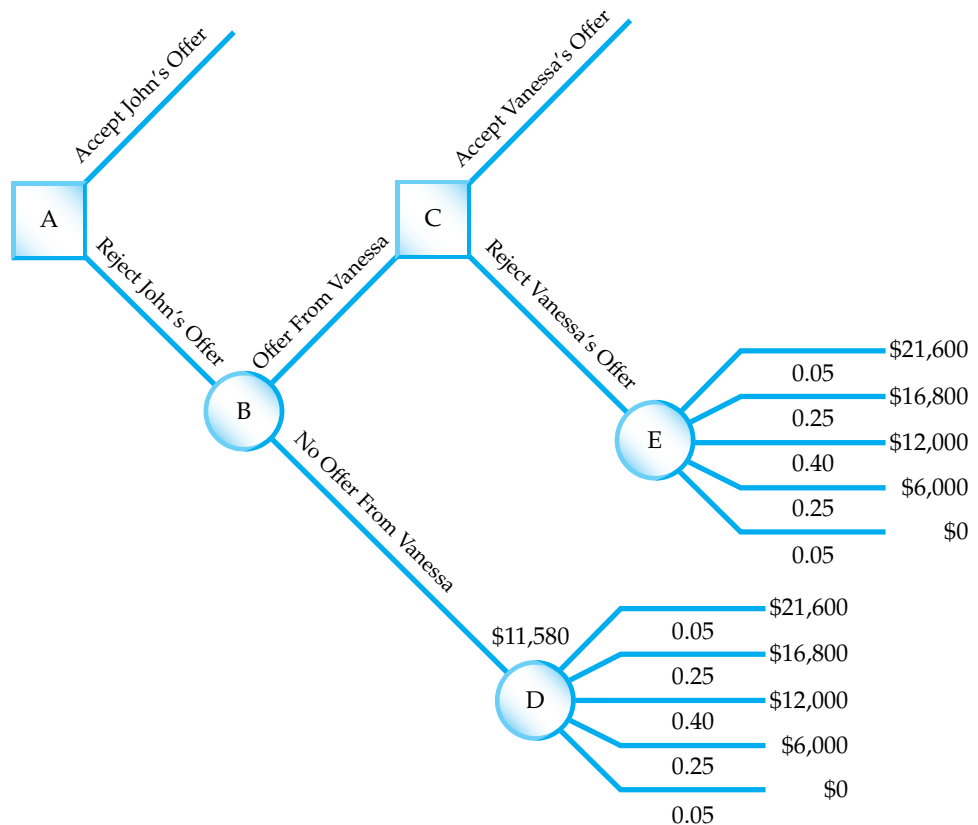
Accept John's Offer

A

Reject John's Offer

B

Offer From Vanessa

C

Accept Vanessa's Offer

Reject Vanessa's Offer

E

$21,600
0.05
$16,800
0.25
$12,000
0.40
$6,000
0.25
$0
0.05

No Offer From Vanessa

$11,580

D

$21,600
0.05
$16,800
0.25
$12,000
0.40
$6,000
0.25
$0
0.05